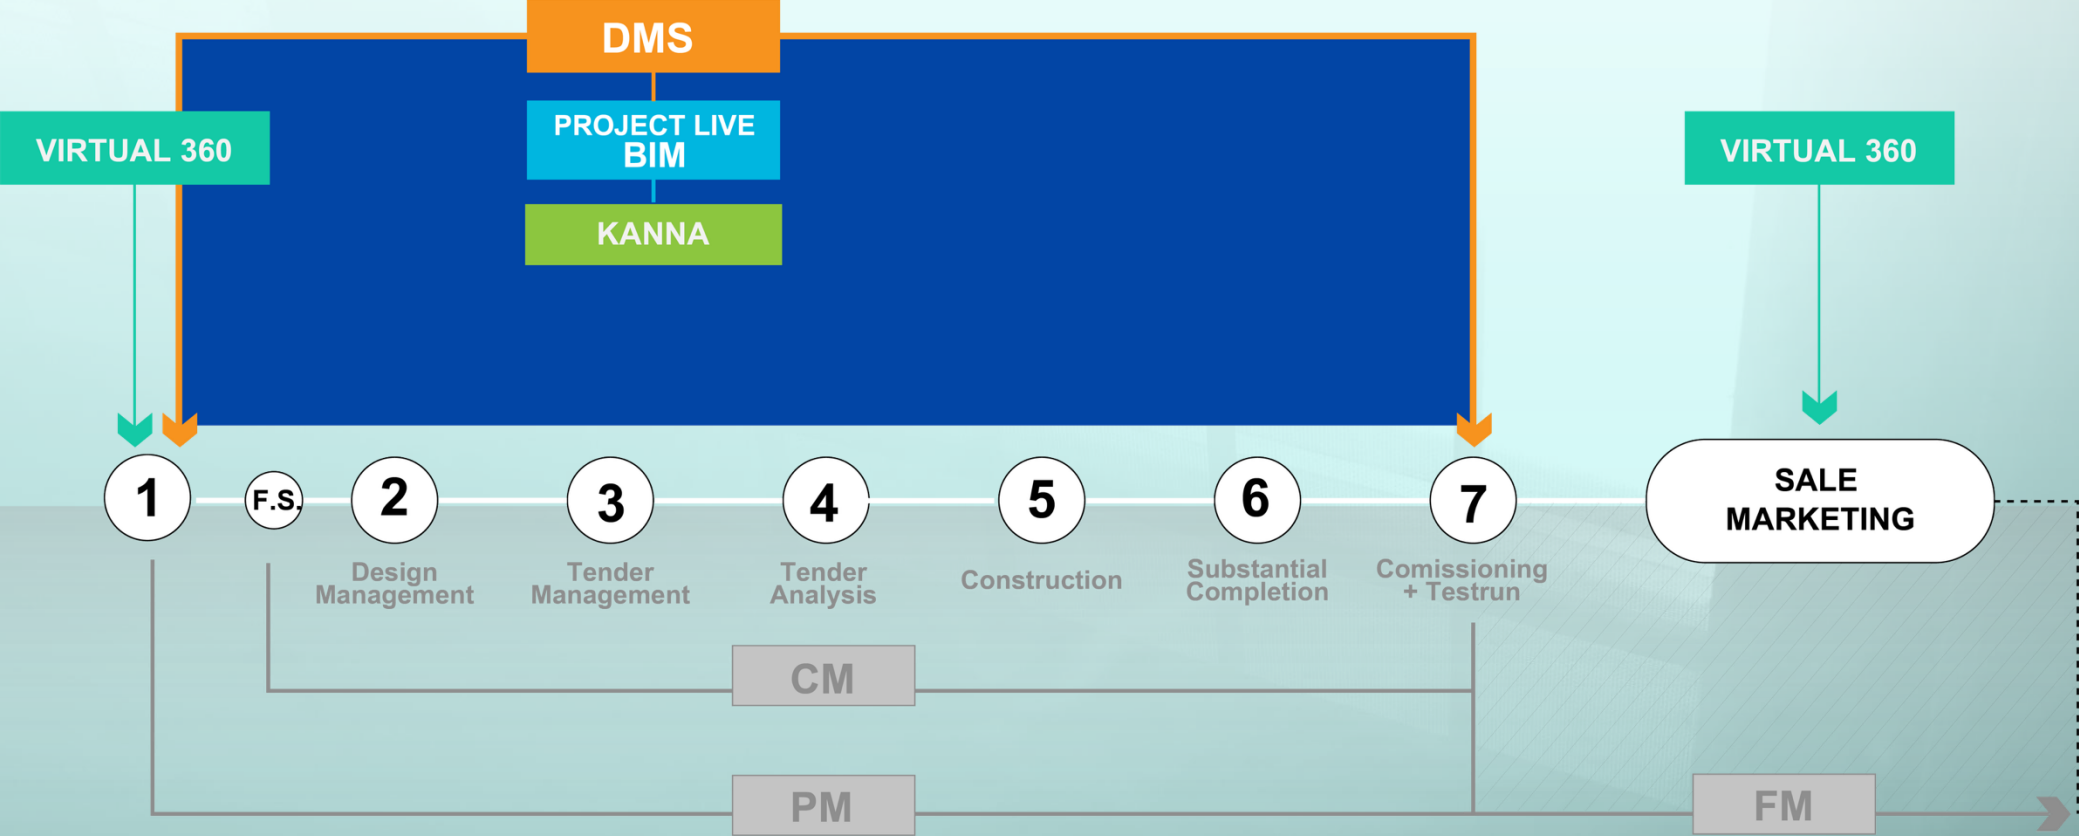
DMS

PROJECT LIVE
BIM

KANNA

VIRTUAL 360

VIRTUAL 360

1

F.S.

2
Design Management

3
Tender Management

4
Tender Analysis

5
Construction

6
Substantial Completion

7
Comissioning + Testrun

SALE MARKETING

CM

PM

FM